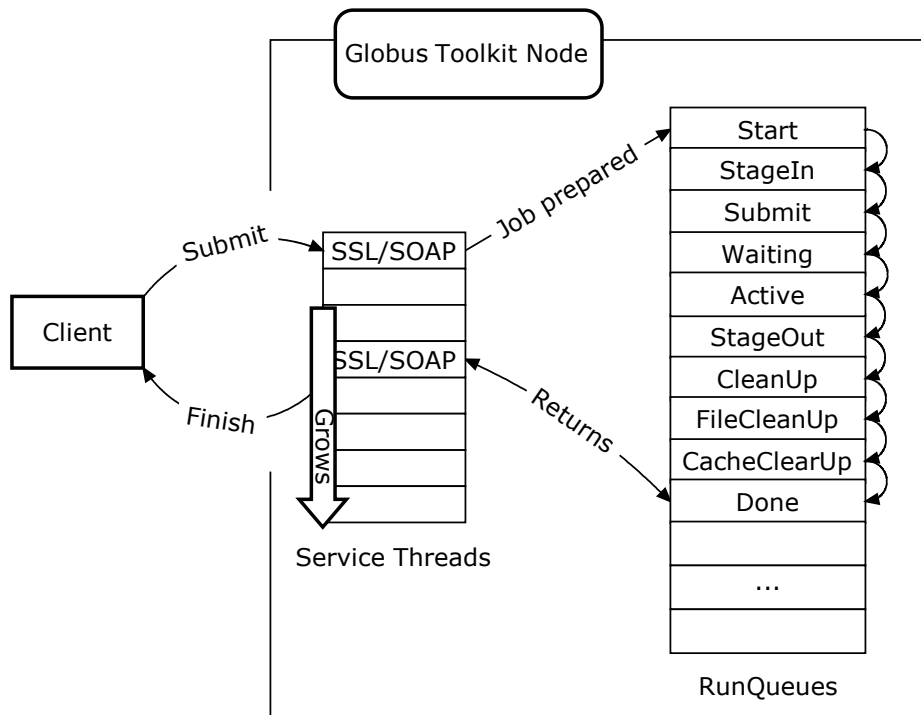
Globus Toolkit Node

Client

Submit

Finish

SSL/SOAP

SSL/SOAP

Grows

Service Threads

Job prepared

Returns

Start
StageIn
Submit
Waiting
Active
StageOut
CleanUp
FileCleanUp
CacheClearUp
Done
...

RunQueues